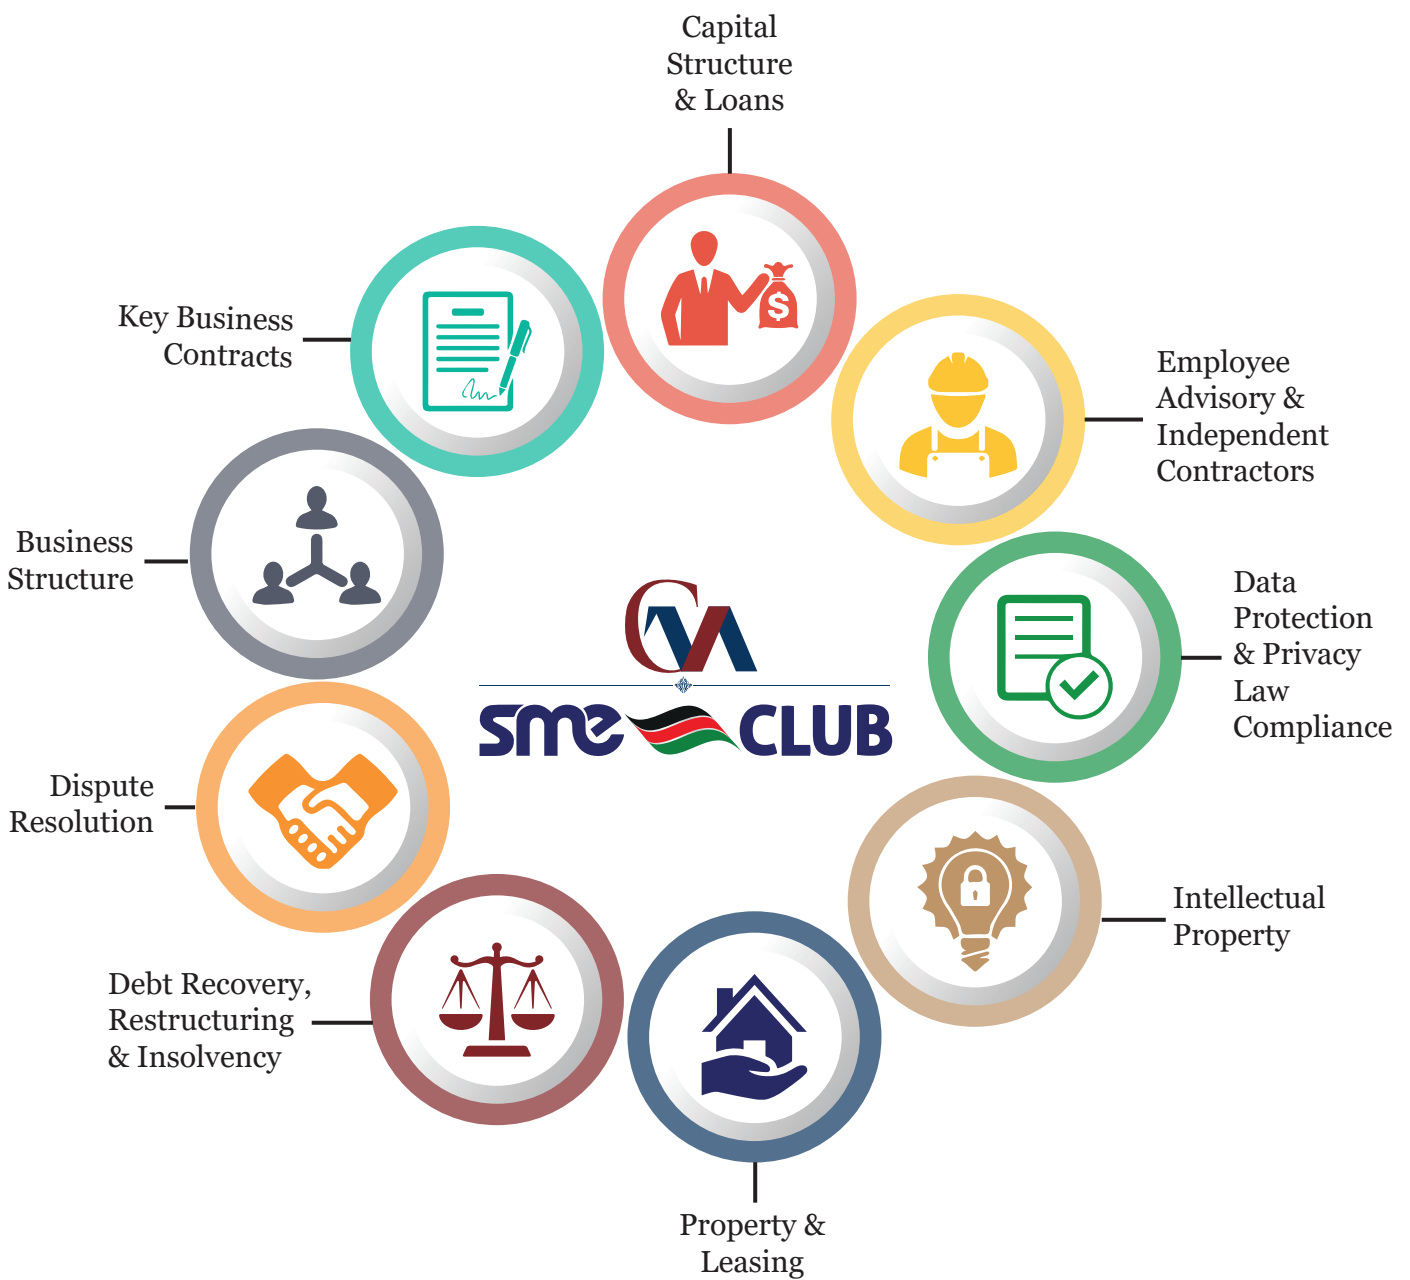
Capital Structure & Loans

Employee Advisory & Independent Contractors

Data Protection & Privacy Law Compliance

Intellectual Property

Property & Leasing

Debt Recovery, Restructuring & Insolvency

Dispute Resolution

Business Structure

Key Business Contracts

CM

sme CLUB